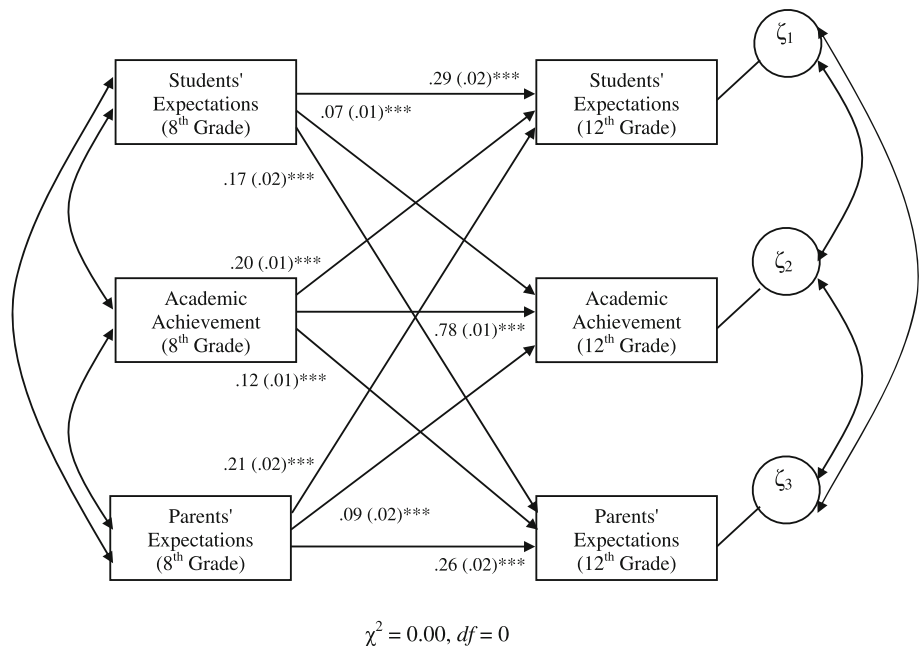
Students' Expectations ($8^{th}$ Grade)

.29 (.02)***

.07 (.01)***

Students' Expectations ($12^{th}$ Grade)

$\zeta_1$

.17 (.02)***

.20 (.01)***

$\zeta_2$

Academic Achievement ($8^{th}$ Grade)

.78 (.01)***

Academic Achievement ($12^{th}$ Grade)

.12 (.01)***

.21 (.02)***

$\zeta_3$

Parents' Expectations ($8^{th}$ Grade)

.09 (.02)***

Parents' Expectations ($12^{th}$ Grade)

.26 (.02)***

$\chi^2 = 0.00$, $df = 0$